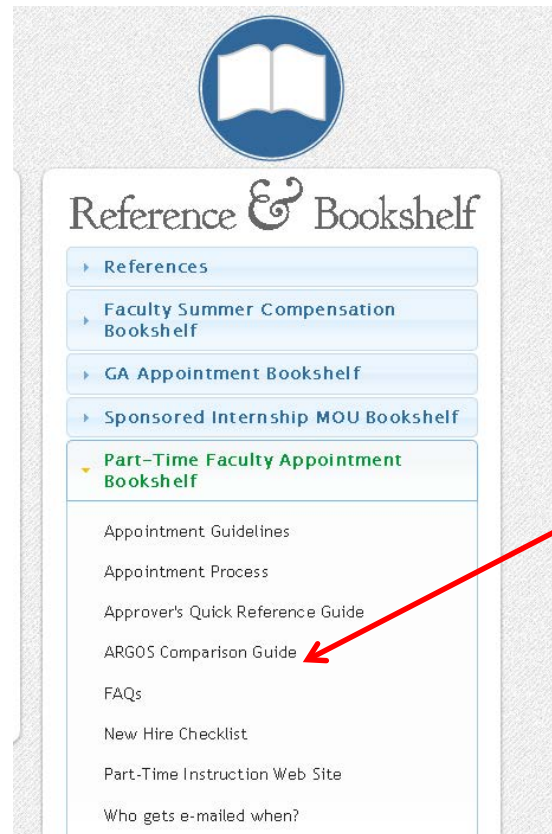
Reference & Bookshelf

References

Faculty Summer Compensation Bookshelf

GA Appointment Bookshelf

Sponsored Internship MOU Bookshelf

Part-Time Faculty Appointment Bookshelf

Appointment Guidelines

Appointment Process

Approver's Quick Reference Guide

ARGOS Comparison Guide

FAQs

New Hire Checklist

Part-Time Instruction Web Site

Who gets e-mailed when?